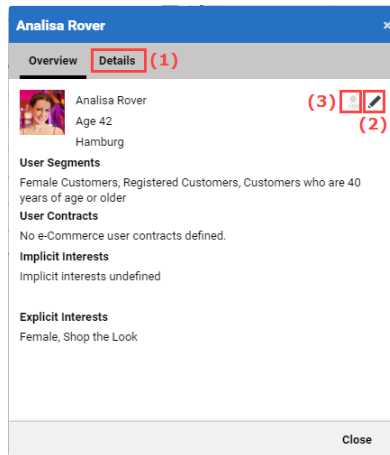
Analisa Rover ×

Overview Details (1)

Analisa Rover
Age 42
Hamburg

(3) (2)

User Segments
Female Customers, Registered Customers, Customers who are 40 years of age or older

User Contracts
No e-Commerce user contracts defined.

Implicit Interests
Implicit interests undefined

Explicit Interests
Female, Shop the Look

Close